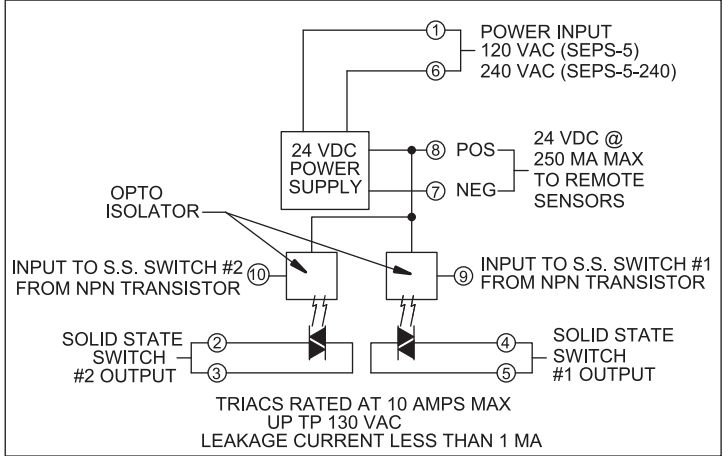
1
6
POWER INPUT
120 VAC (SEPS-5)
240 VAC (SEPS-5-240)

24 VDC
POWER
SUPPLY

8 POS
7 NEG
24 VDC @
250 MA MAX
TO REMOTE
SENSORS

OPTO
ISOLATOR

INPUT TO S.S. SWITCH #2
FROM NPN TRANSISTOR 10

9 INPUT TO S.S. SWITCH #1
FROM NPN TRANSISTOR

SOLID STATE
SWITCH
#2 OUTPUT
2
3

4
5
SOLID STATE
SWITCH
#1 OUTPUT

TRIACS RATED AT 10 AMPS MAX
UP TP 130 VAC
LEAKAGE CURRENT LESS THAN 1 MA